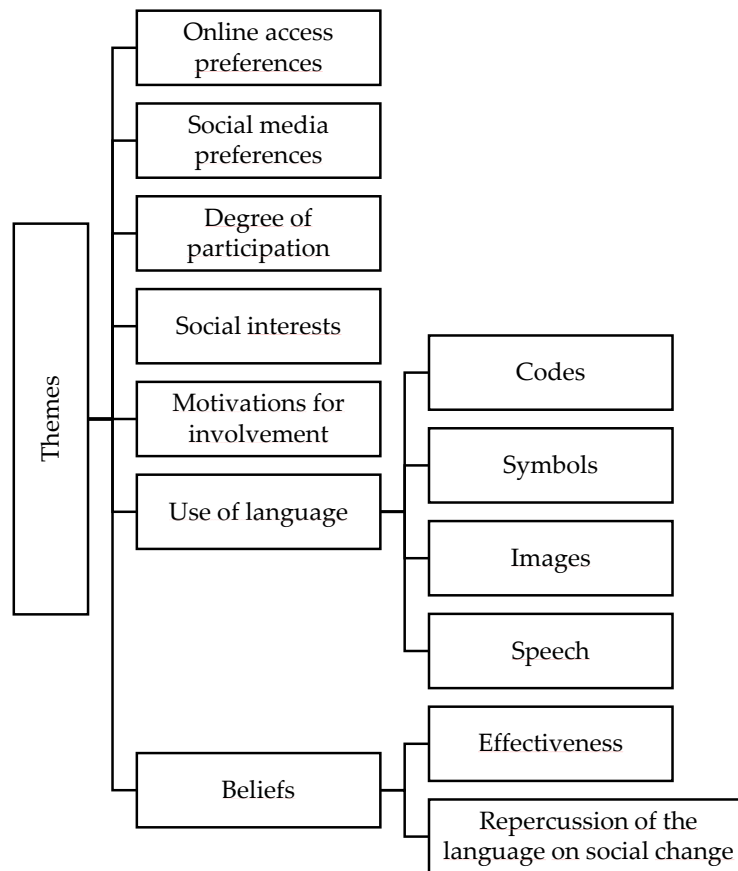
Themes

Online access preferences

Social media preferences

Degree of participation

Social interests

Motivations for involvement

Use of language

Codes

Symbols

Images

Speech

Beliefs

Effectiveness

Repercussion of the language on social change